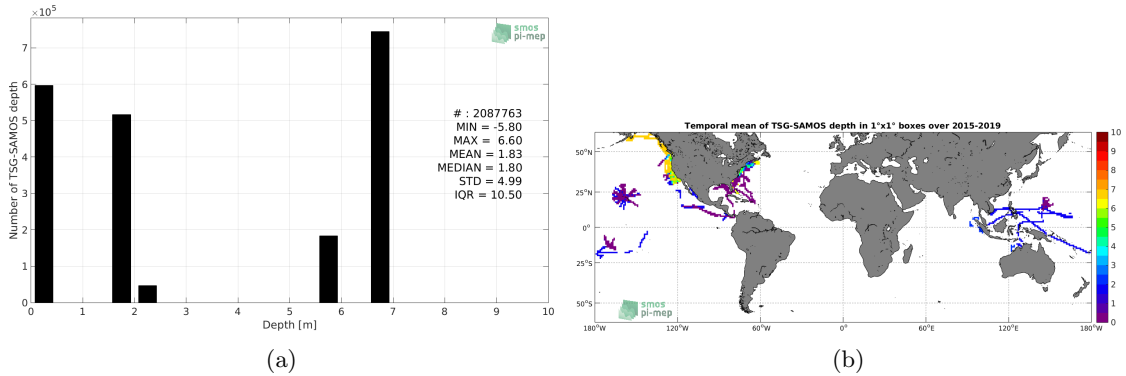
$\times 10^5$
smos pi-mep
Number of TSG-SAMOS depth
7
6
5
4
3
2
1
0
0 1 2 3 4 5 6 7 8 9 10
Depth [m]
# : 2087763
MIN = -5.80
MAX = 6.60
MEAN = 1.83
MEDIAN = 1.80
STD = 4.99
IQR = 10.50

(a)

Temporal mean of TSG-SAMOS depth in 1°x1° boxes over 2015-2019
50°N
25°N
0°
25°S
50°S
180°W 120°W 60°W 0° 60°E 120°E 180°W
smos pi-mep
10
9
8
7
6
5
4
3
2
1
0

(b)